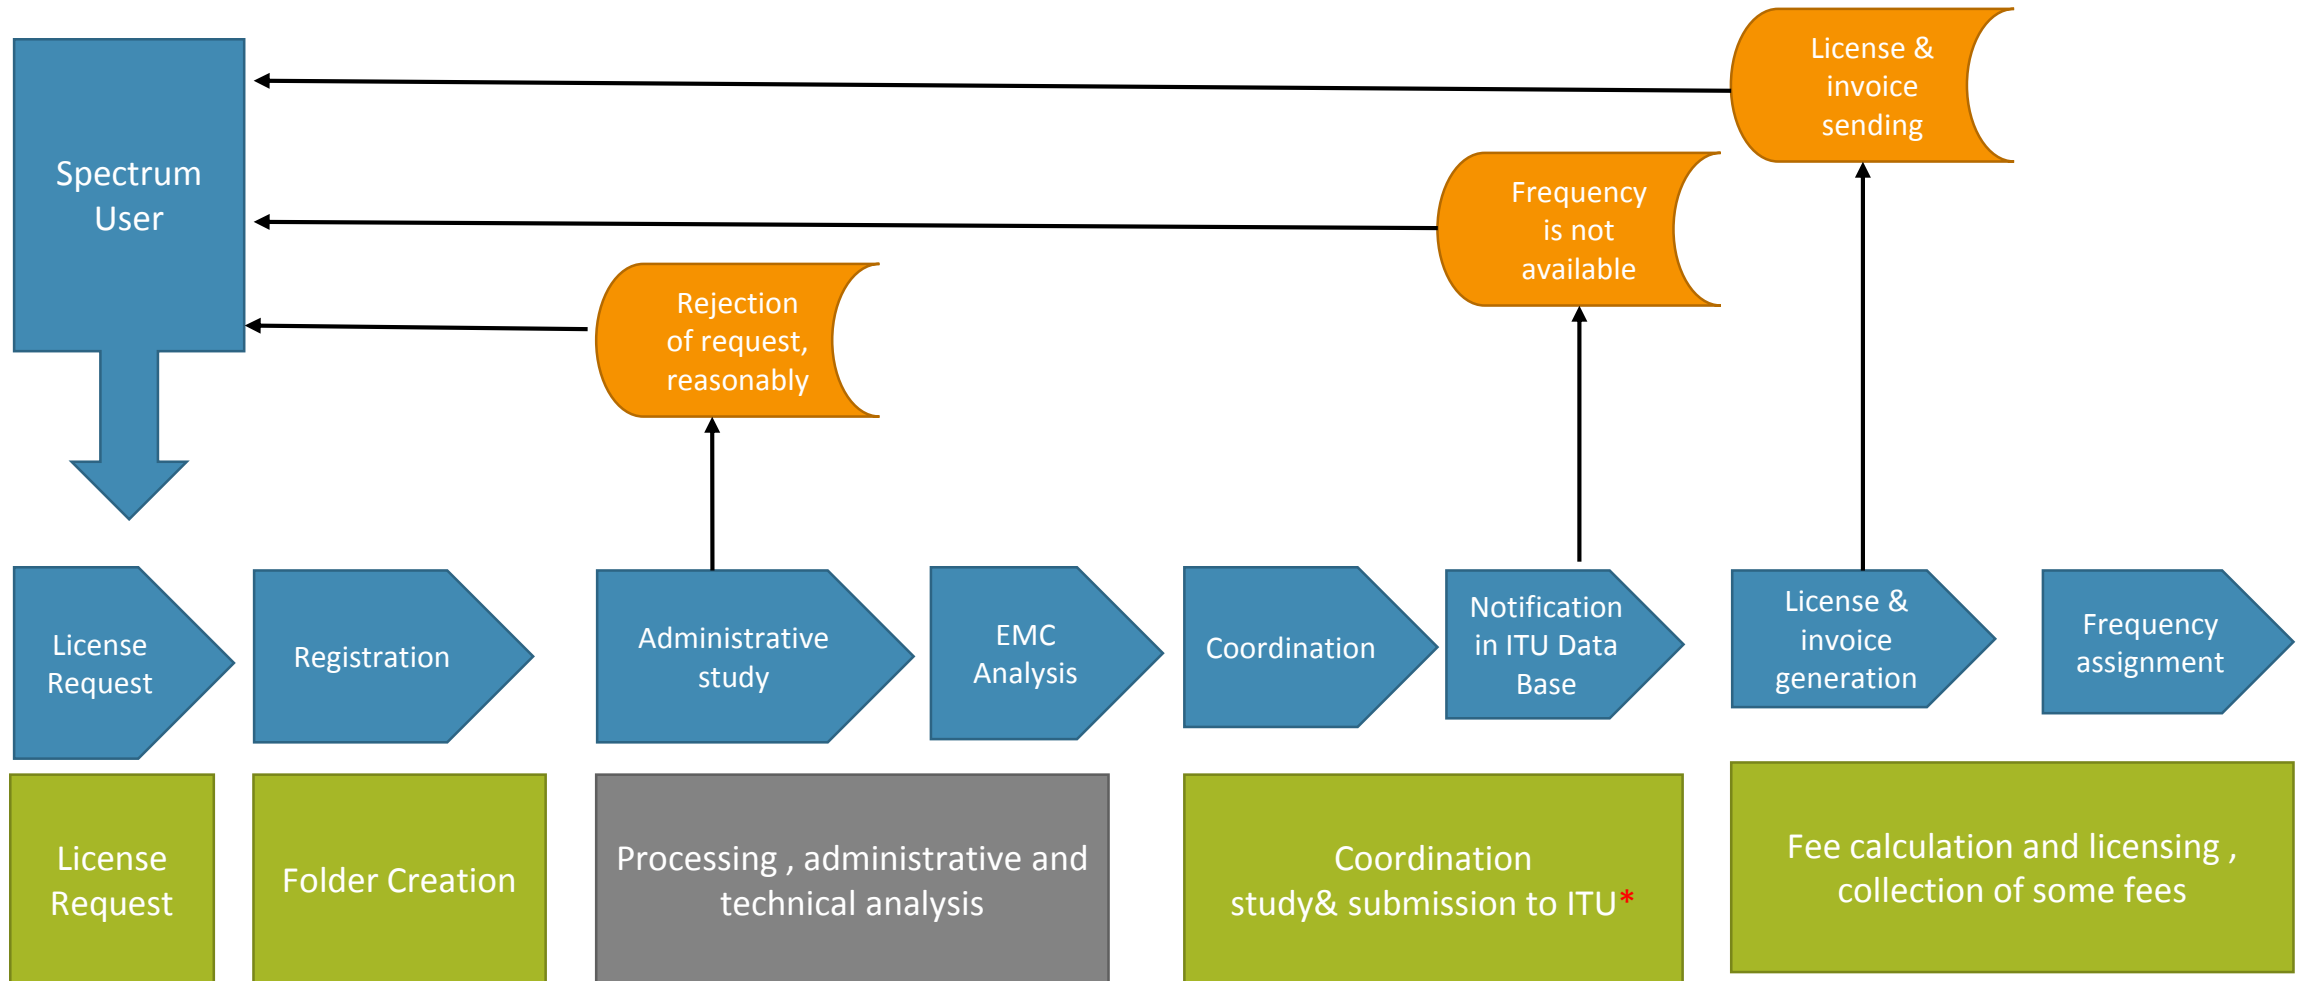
Spectrum User

License & invoice sending

Frequency is not available

Rejection of request, reasonably

License Request

Registration

Administrative study

EMC Analysis

Coordination

Notification in ITU Data Base

License & invoice generation

Frequency assignment

License Request

Folder Creation

Processing , administrative and technical analysis

Coordination study& submission to ITU*

Fee calculation and licensing , collection of some fees